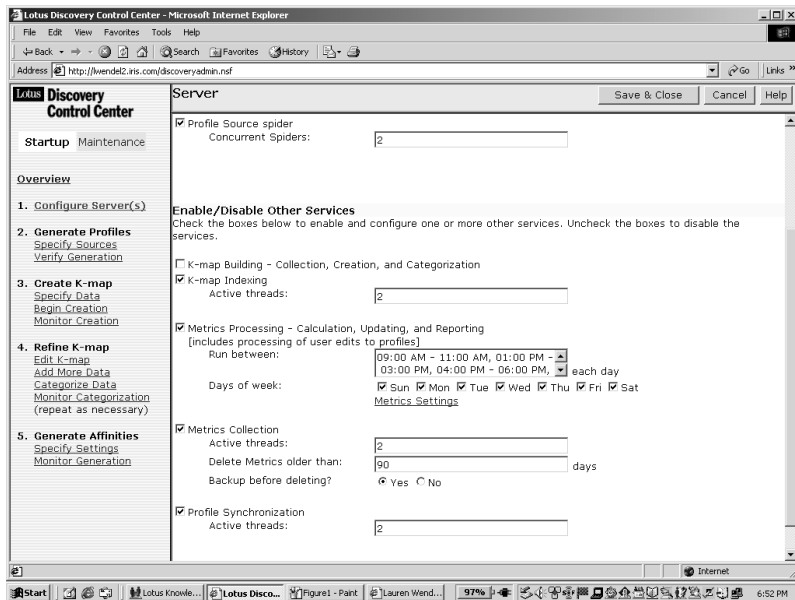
Lotus Discovery Control Center - Microsoft Internet Explorer

File Edit View Favorites Tools Help

Back Search Favorites History

Address http://lwendel2.iris.com/discoveryadmin.nsf Go Links

Lotus Discovery Control Center

Startup Maintenance

Overview

1. Configure Server(s)

2. Generate Profiles
Specify Sources
Verify Generation

3. Create K-map
Specify Data
Begin Creation
Monitor Creation

4. Refine K-map
Edit K-map
Add More Data
Categorize Data
Monitor Categorization
(repeat as necessary)

5. Generate Affinities
Specify Settings
Monitor Generation

Server

Save & Close Cancel Help

☑ Profile Source spider
Concurrent Spiders: 2

Enable/Disable Other Services
Check the boxes below to enable and configure one or more other services. Uncheck the boxes to disable the services.

☐ K-map Building - Collection, Creation, and Categorization

☑ K-map Indexing
Active threads: 2

☑ Metrics Processing - Calculation, Updating, and Reporting
[includes processing of user edits to profiles]
Run between: 09:00 AM - 11:00 AM, 01:00 PM - 03:00 PM, 04:00 PM - 06:00 PM, each day
Days of week: ☑ Sun ☑ Mon ☑ Tue ☑ Wed ☑ Thu ☑ Fri ☑ Sat
Metrics Settings

☑ Metrics Collection
Active threads: 2
Delete Metrics older than: 90 days
Backup before deleting? ◉ Yes ○ No

☑ Profile Synchronization
Active threads: 2

Internet

Start Lotus Knowle... Lotus Disco... Figure1 - Paint Lauren Wend... 97% 6:52 PM